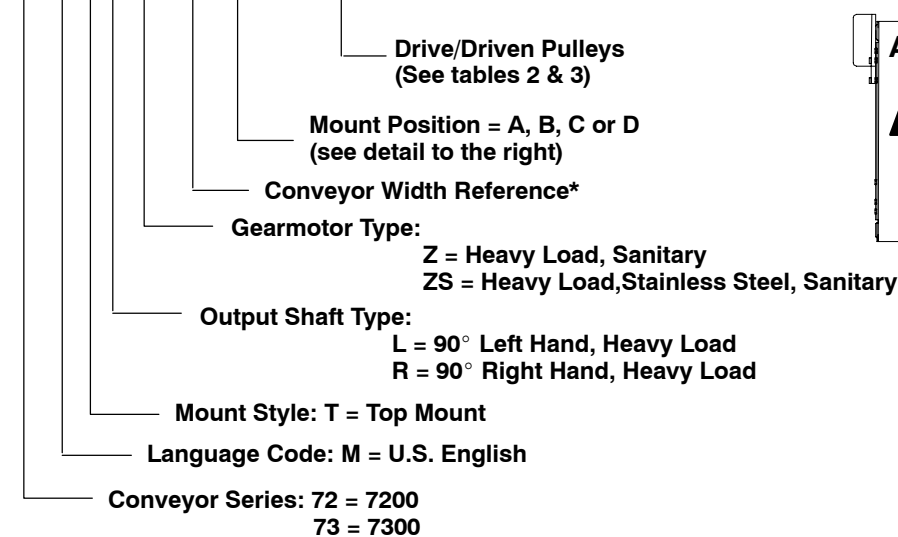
Drive/Driven Pulleys
(See tables 2 & 3)

Mount Position = A, B, C or D
(see detail to the right)

Conveyor Width Reference*

Gearmotor Type:
Z = Heavy Load, Sanitary
ZS = Heavy Load,Stainless Steel, Sanitary

Output Shaft Type:
L = 90° Left Hand, Heavy Load
R = 90° Right Hand, Heavy Load

Mount Style: T = Top Mount

Language Code: M = U.S. English

Conveyor Series: 72 = 7200
73 = 7300

A

A